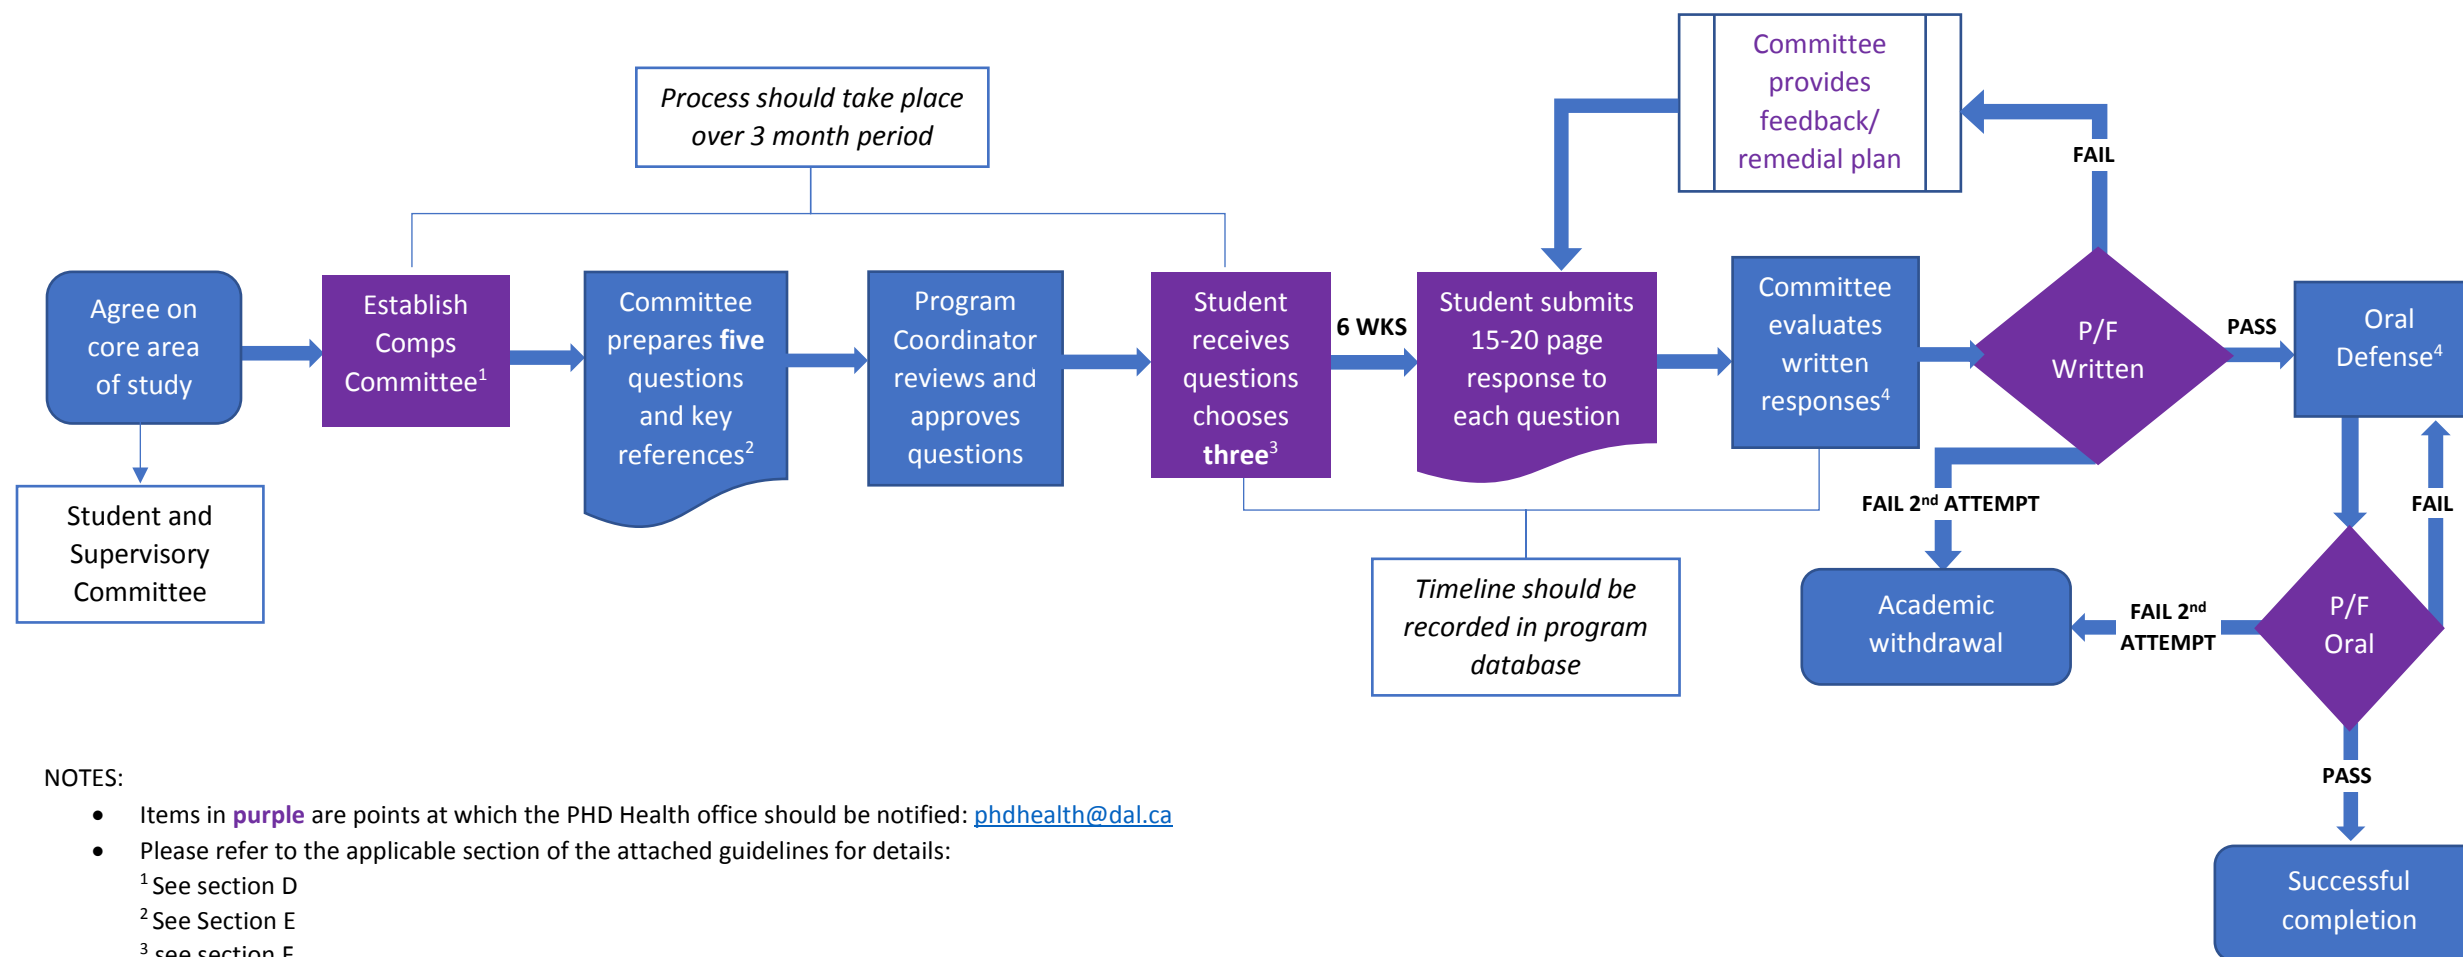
Process should take place over 3 month period

Committee provides feedback/ remedial plan

FAIL

Agree on core area of study

Student and Supervisory Committee

Establish Comps Committee$^1$

Committee prepares **five** questions and key references$^2$

Program Coordinator reviews and approves questions

Student receives questions chooses **three**$^3$

6 WKS

Student submits 15-20 page response to each question

Committee evaluates written responses$^4$

P/F Written

PASS

Oral Defense$^4$

FAIL 2$^{nd}$ ATTEMPT

FAIL

Timeline should be recorded in program database

Academic withdrawal

FAIL 2$^{nd}$ ATTEMPT

P/F Oral

PASS

Successful completion

NOTES:

- Items in **purple** are points at which the PHD Health office should be notified: phdhealth@dal.ca
- Please refer to the applicable section of the attached guidelines for details:

$^1$ See section D
$^2$ See Section E
$^3$ see section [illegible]